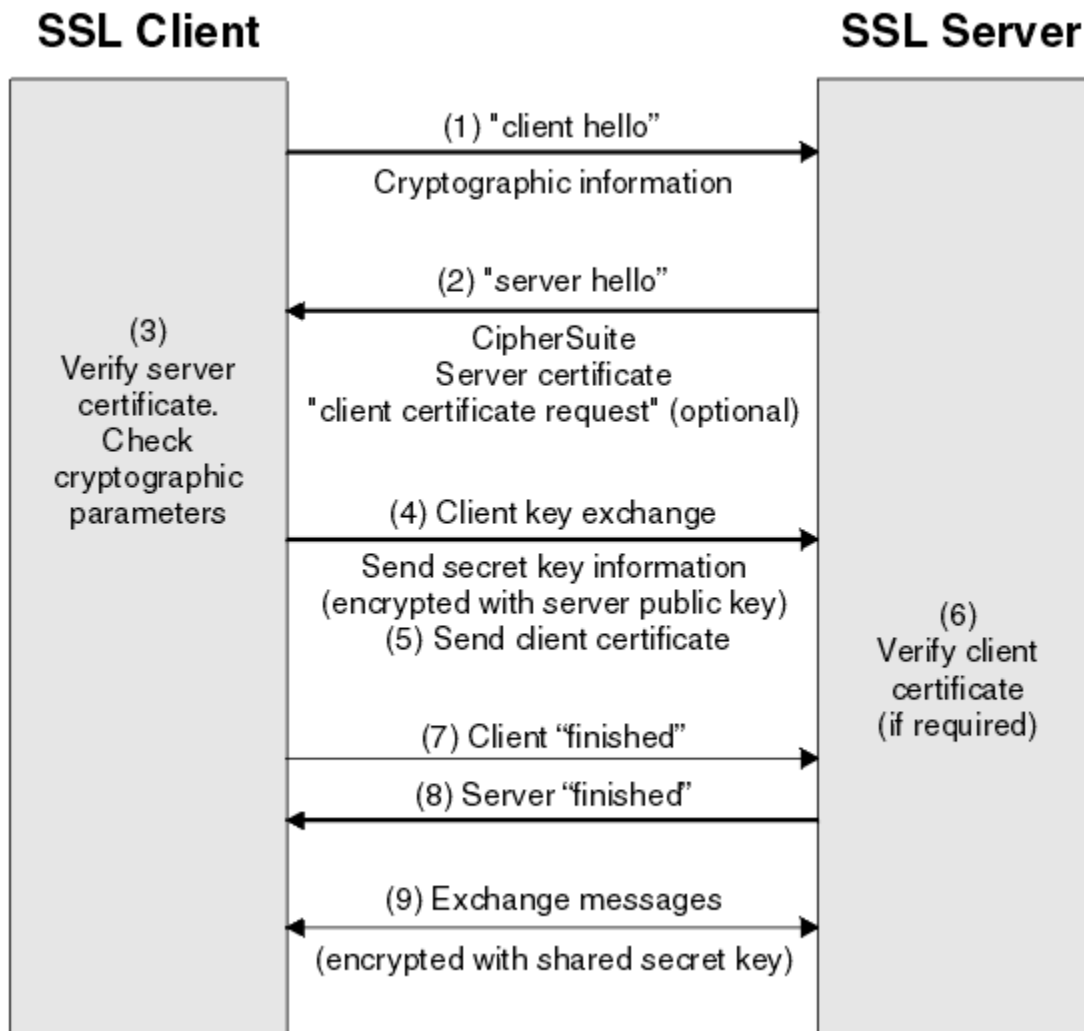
SSL Client

SSL Server

(1) "client hello"

Cryptographic information

(2) "server hello"

(3)
Verify server certificate. Check cryptographic parameters

CipherSuite
Server certificate
"client certificate request" (optional)

(4) Client key exchange

Send secret key information (encrypted with server public key)
(5) Send client certificate

(6)
Verify client certificate (if required)

(7) Client “finished”

(8) Server “finished”

(9) Exchange messages

(encrypted with shared secret key)